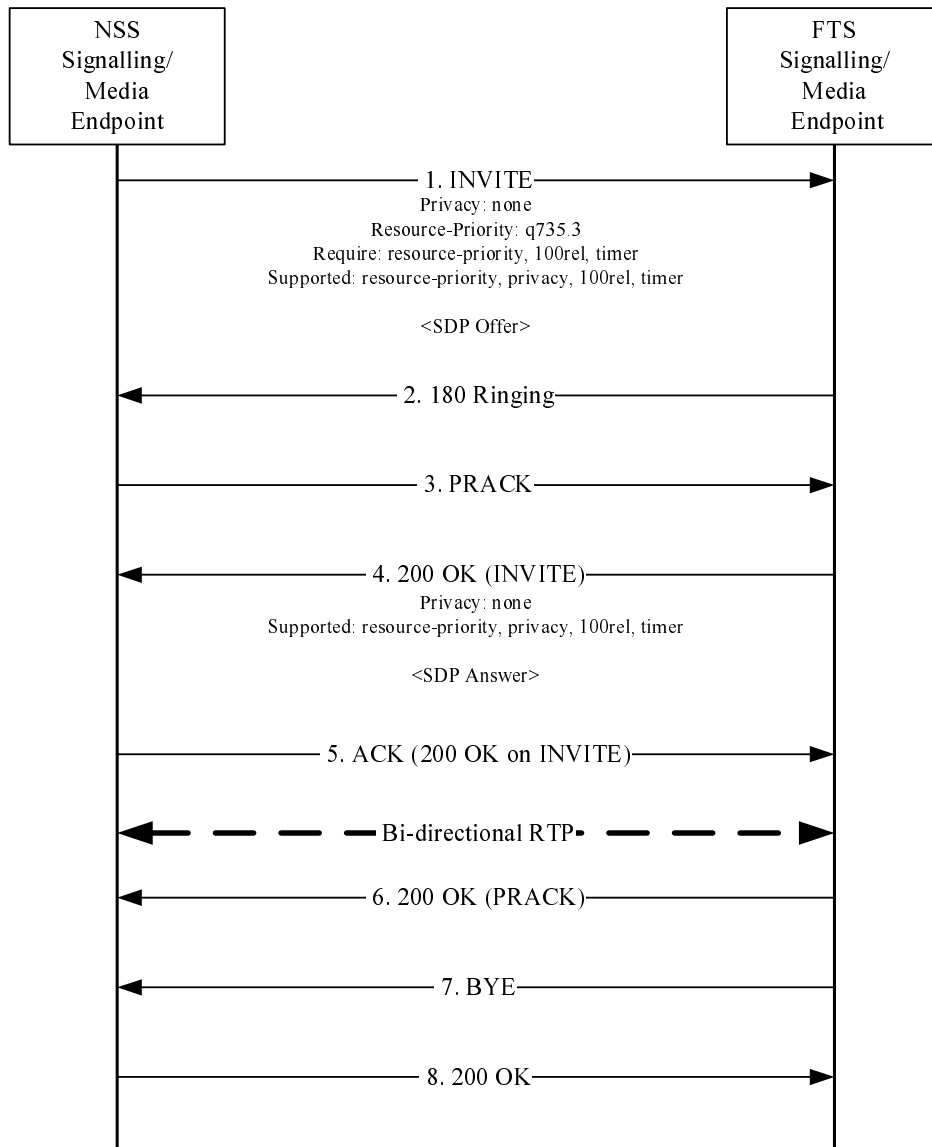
NSS Signalling/ Media Endpoint

FTS Signalling/ Media Endpoint

1. INVITE
Privacy: none
Resource-Priority: q735.3
Require: resource-priority, 100rel, timer
Supported: resource-priority, privacy, 100rel, timer

<SDP Offer>

2. 180 Ringing

3. PRACK

4. 200 OK (INVITE)
Privacy: none
Supported: resource-priority, privacy, 100rel, timer

<SDP Answer>

5. ACK (200 OK on INVITE)

Bi-directional RTP

6. 200 OK (PRACK)

7. BYE

8. 200 OK